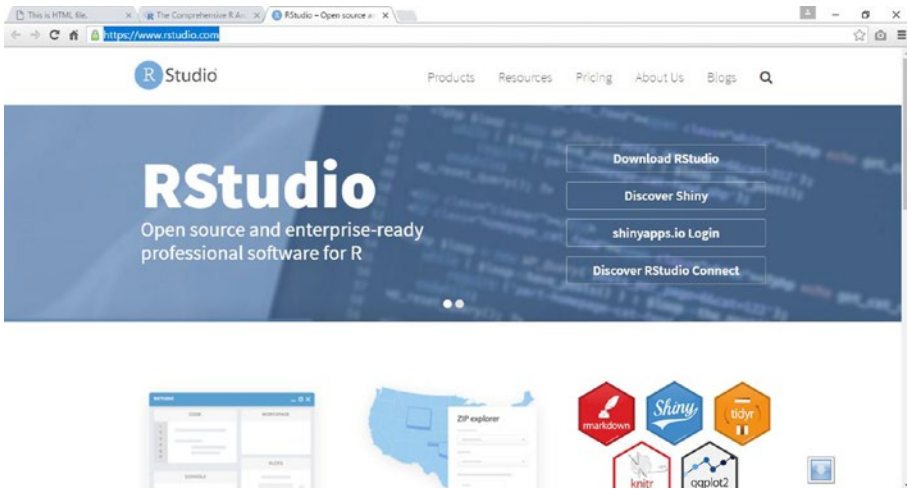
This is HTML file. ×
The Comprehensive R Ar ×
RStudio – Open source an ×

https://www.rstudio.com

R Studio

Products Resources Pricing About Us Blogs

RStudio
Open source and enterprise-ready professional software for R

Download RStudio
Discover Shiny
shinyapps.io Login
Discover RStudio Connect

ZIP explorer

rmarkdown
Shiny
tidyr
knitr
ggplot2